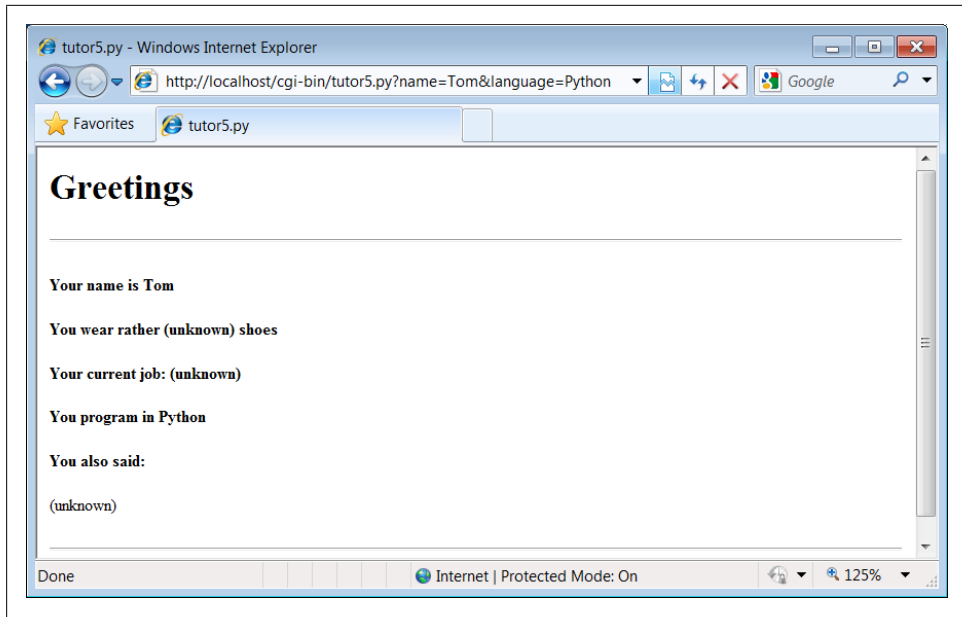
tutor5.py - Windows Internet Explorer

http://localhost/cgi-bin/tutor5.py?name=Tom&language=Python

Google

Favorites

tutor5.py

# Greetings

**Your name is Tom**

**You wear rather (unknown) shoes**

**Your current job: (unknown)**

**You program in Python**

**You also said:**

(unknown)

Done

Internet | Protected Mode: On

125%